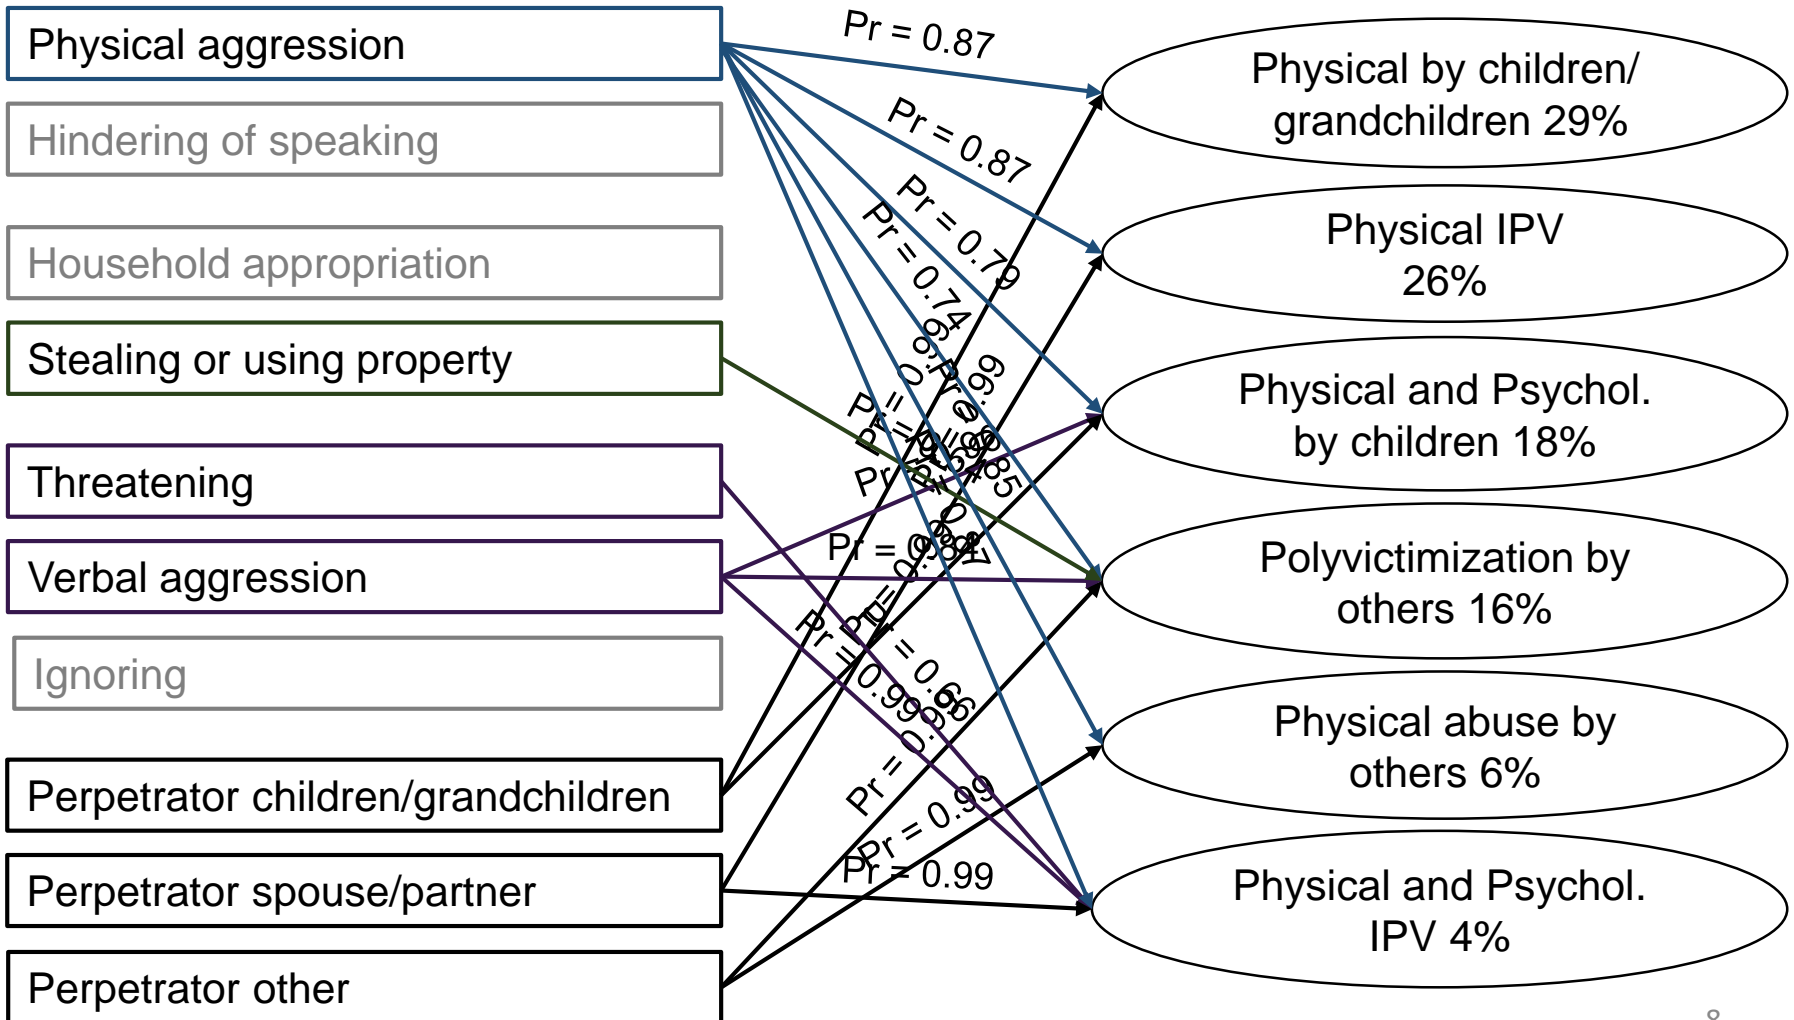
Physical aggression

Hindering of speaking

Household appropriation

Stealing or using property

Threatening

Verbal aggression

Ignoring

Perpetrator children/grandchildren

Perpetrator spouse/partner

Perpetrator other

Pr = 0.87

Pr = 0.87

Pr = 0.79

Pr = 0.74

Pr = 0.99

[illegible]

Pr = 0.85

Pr = 0.84

Pr = 0.66

Pr = 0.99

Pr = 0.99

Pr = 0.99

Physical by children/ grandchildren 29%

Physical IPV 26%

Physical and Psychol. by children 18%

Polyvictimization by others 16%

Physical abuse by others 6%

Physical and Psychol. IPV 4%

8